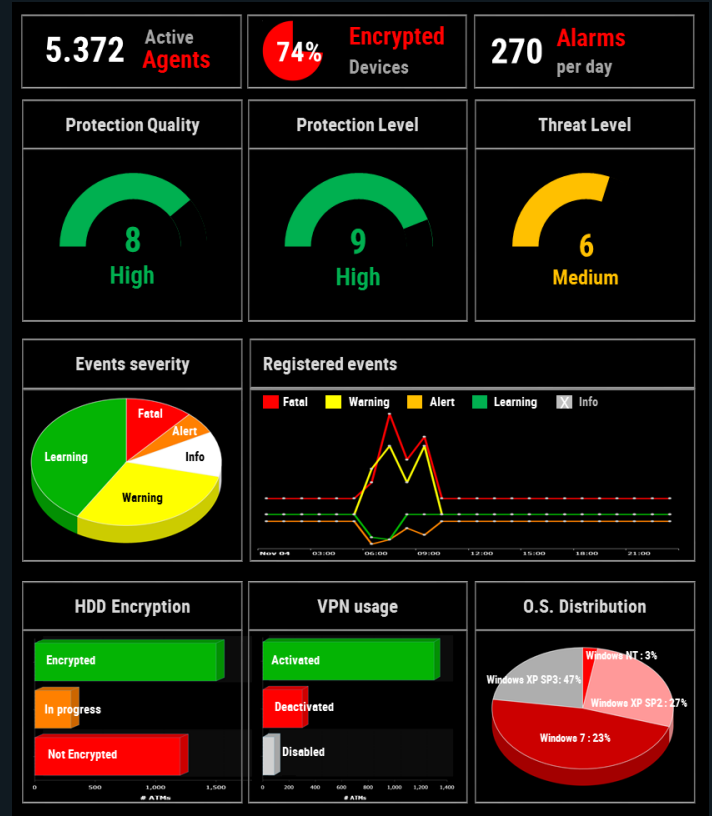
5.372 Active Agents

74% Encrypted Devices

270 Alarms per day

Protection Quality

8 High

Protection Level

9 High

Threat Level

6 Medium

Events severity

Fatal
Alert
Info
Learning
Warning

Registered events

Fatal Warning Alert Learning Info

Nov 04 03:00 06:00 09:00 12:00 15:00 18:00 21:00

HDD Encryption

Encrypted
In progress
Not Encrypted

0 500 1,000 1,500
# ATMs

VPN usage

Activated
Deactivated
Disabled

0 200 400 600 800 1,000 1,200 1,400
# ATMs

O.S. Distribution

Windows NT : 3%
Windows XP SP3: 47%
Windows XP SP2 : 27%
Windows 7 : 23%